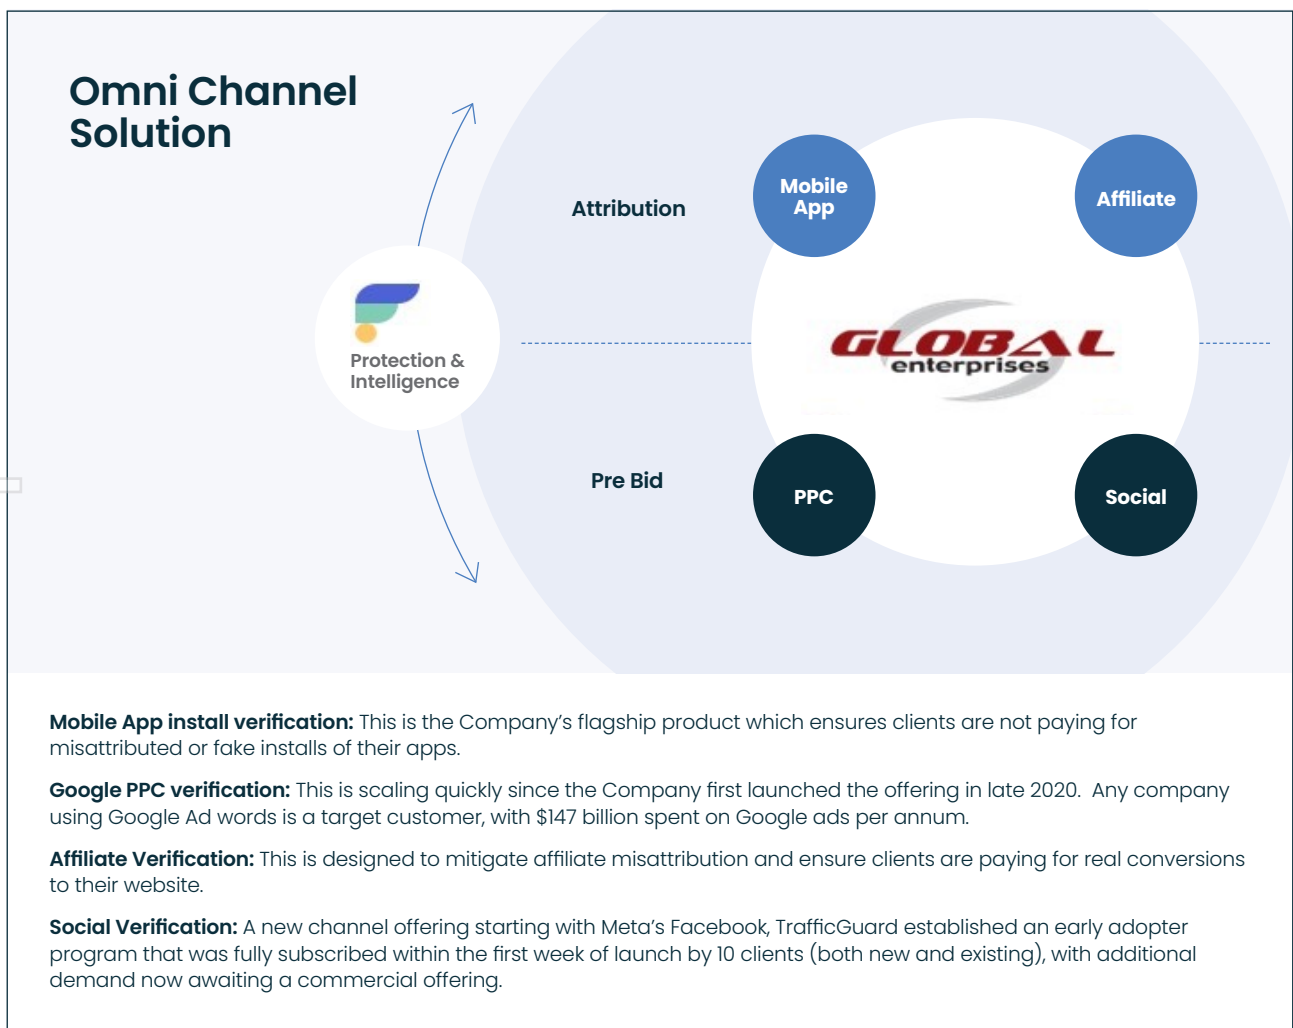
Omni Channel Solution

Protection & Intelligence

Attribution

Pre Bid

Mobile App

Affiliate

GLOBAL enterprises

PPC

Social

**Mobile App install verification:** This is the Company's flagship product which ensures clients are not paying for misattributed or fake installs of their apps.

**Google PPC verification:** This is scaling quickly since the Company first launched the offering in late 2020. Any company using Google Ad words is a target customer, with $147 billion spent on Google ads per annum.

**Affiliate Verification:** This is designed to mitigate affiliate misattribution and ensure clients are paying for real conversions to their website.

**Social Verification:** A new channel offering starting with Meta's Facebook, TrafficGuard established an early adopter program that was fully subscribed within the first week of launch by 10 clients (both new and existing), with additional demand now awaiting a commercial offering.